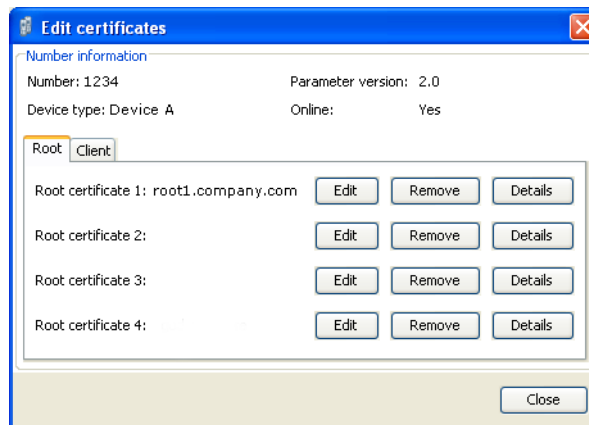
Edit certificates

Number information

Number: 1234

Parameter version: 2.0

Device type: Device A

Online: Yes

Root | Client

Root certificate 1: root1.company.com | Edit | Remove | Details

Root certificate 2: | Edit | Remove | Details

Root certificate 3: | Edit | Remove | Details

Root certificate 4: | Edit | Remove | Details

Close